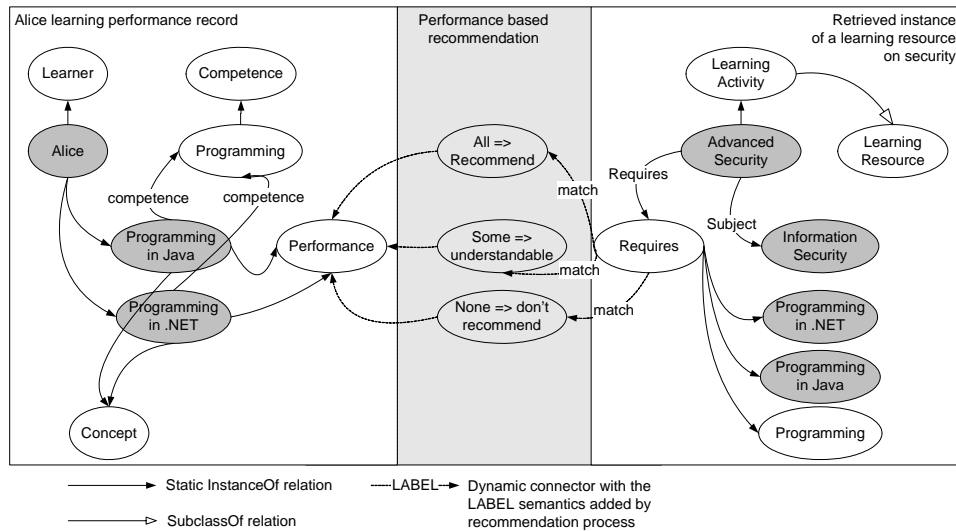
Alice learning performance record

Performance based recommendation

Retrieved instance of a learning resource on security

Learner

Competence

Alice

Programming

competence

competence

Programming in Java

Performance

Programming in .NET

Concept

All => Recommend

Some => understandable

None => don't recommend

match

match

match

Learning Activity

Learning Resource

Advanced Security

Requires

Requires

Subject

Information Security

Programming in .NET

Programming in Java

Programming

Static InstanceOf relation

SubclassOf relation

LABEL

Dynamic connector with the LABEL semantics added by recommendation process